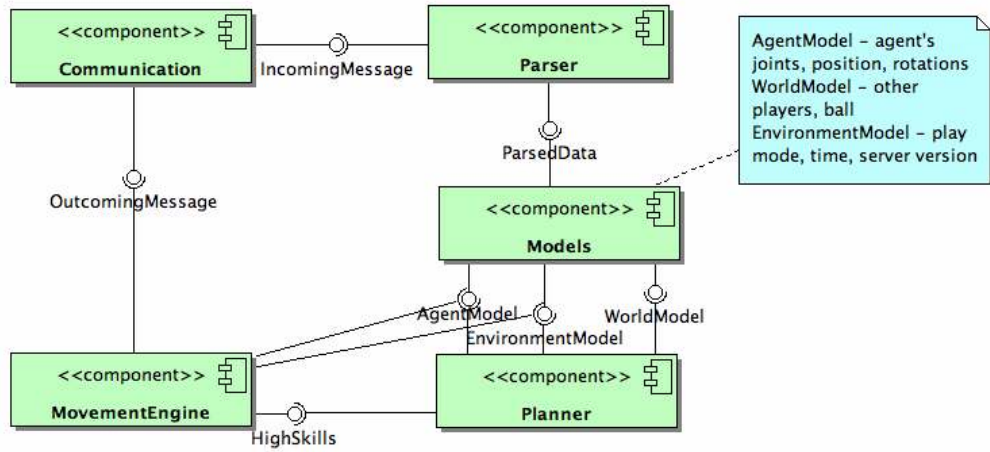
<<component>>
Communication

IncomingMessage

<<component>>
Parser

AgentModel - agent's joints, position, rotations
WorldModel - other players, ball
EnvironmentModel - play mode, time, server version

ParsedData

OutcomingMessage

<<component>>
Models

AgentModel
EnvironmentModel
WorldModel

<<component>>
MovementEngine

<<component>>
Planner

HighSkills